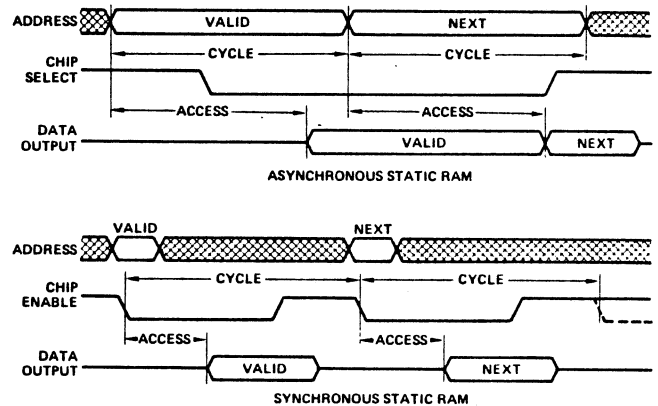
ADDRESS VALID NEXT
CYCLE CYCLE
CHIP SELECT
ACCESS ACCESS
DATA OUTPUT VALID NEXT
ASYNCHRONOUS STATIC RAM

VALID NEXT
ADDRESS
CYCLE CYCLE
CHIP ENABLE
ACCESS ACCESS
DATA OUTPUT VALID NEXT
SYNCHRONOUS STATIC RAM